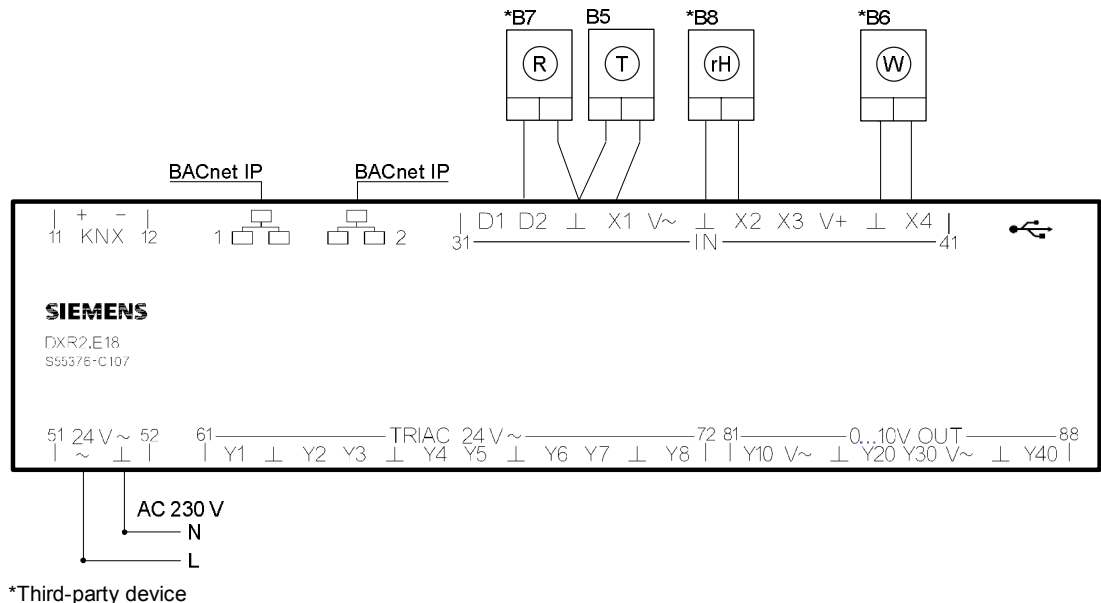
*B7 B5 *B8 *B6

R T rH W

BACnet IP BACnet IP

11 + KNX − 12

1 2

31 D1 D2 ⊥ X1 V~ ⊥ X2 X3 V+ ⊥ X4 41
IN

SIEMENS

DXR2.E18
S55376-C107

51 24 V ~ 52
~ ⊥

61 TRIAC 24 V ~ 72 81 0...10V OUT 88
Y1 ⊥ Y2 Y3 ⊥ Y4 Y5 ⊥ Y6 Y7 ⊥ Y8 Y10 V~ ⊥ Y20 Y30 V~ ⊥ Y40

AC 230 V
N
L

*Third-party device